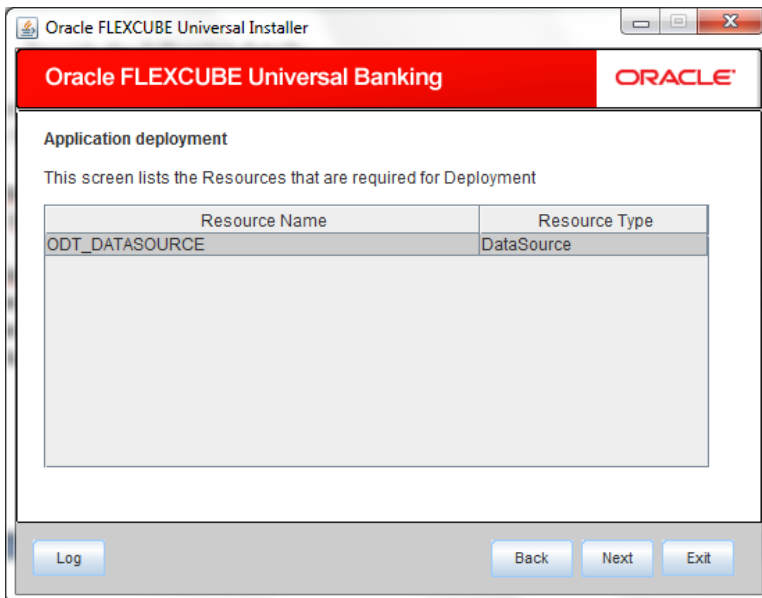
Oracle FLEXCUBE Universal Installer

Oracle FLEXCUBE Universal Banking

ORACLE

Application deployment

This screen lists the Resources that are required for Deployment

| Resource Name | Resource Type |
|---|---|
| ODT_DATASOURCE | DataSource |

Log

Back

Next

Exit